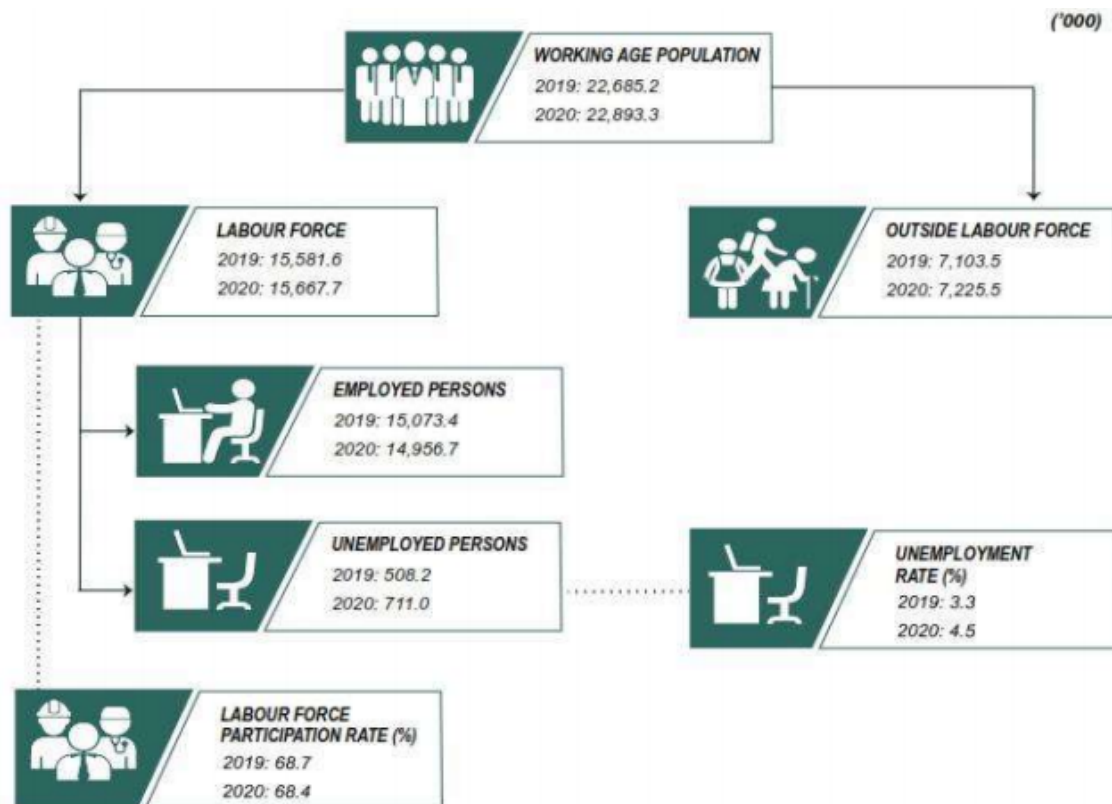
('000)

WORKING AGE POPULATION
2019: 22,685.2
2020: 22,893.3

LABOUR FORCE
2019: 15,581.6
2020: 15,667.7

OUTSIDE LABOUR FORCE
2019: 7,103.5
2020: 7,225.5

EMPLOYED PERSONS
2019: 15,073.4
2020: 14,956.7

UNEMPLOYED PERSONS
2019: 508.2
2020: 711.0

UNEMPLOYMENT RATE (%)
2019: 3.3
2020: 4.5

LABOUR FORCE PARTICIPATION RATE (%)
2019: 68.7
2020: 68.4